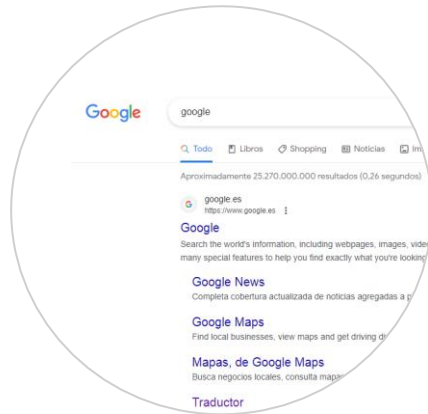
Google

google

Todo Libros Shopping Noticias Im

Aproximadamente 25.270.000.000 resultados (0,26 segundos)

google.es
https://www.google.es

Google
Search the world's information, including webpages, images, vide many special features to help you find exactly what you're looking

Google News
Completa cobertura actualizada de noticias agregadas a p

Google Maps
Find local businesses, view maps and get driving d

Mapas, de Google Maps
Busca negocios locales, consulta mapa

Traductor